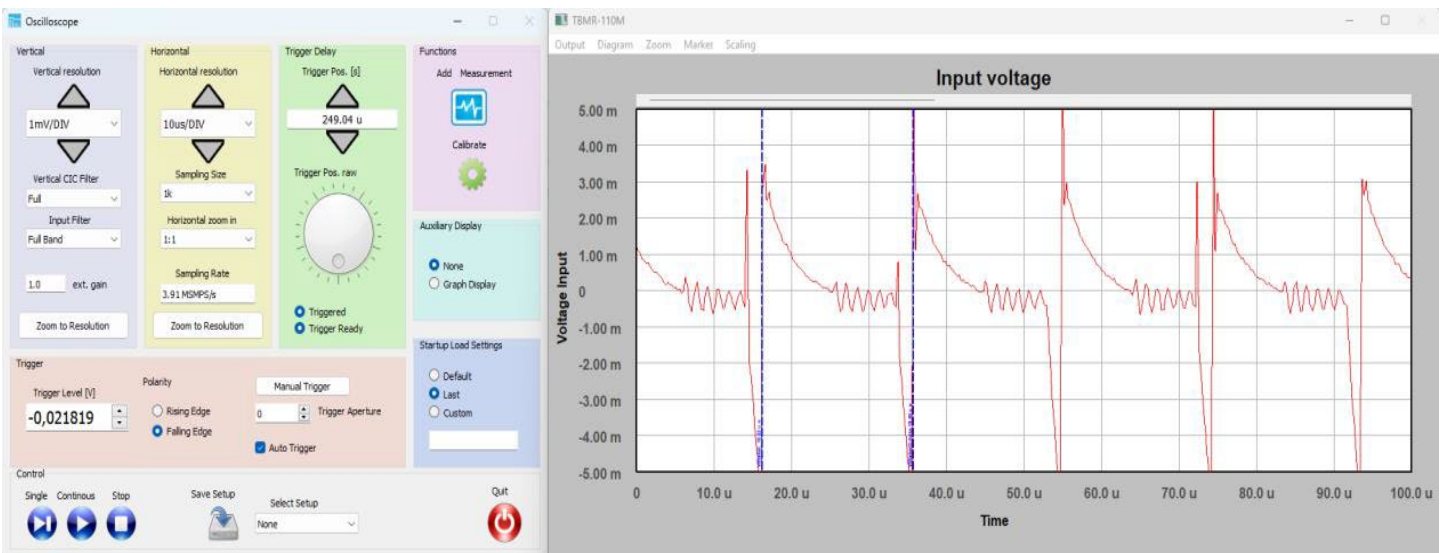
Oscilloscope

Vertical
Vertical resolution
1mV/DIV
Vertical CIC Filter
Full
Input Filter
Full Band
1.0 ext. gain
Zoom to Resolution

Horizontal
Horizontal resolution
10us/DIV
Sampling Size
1k
Horizontal zoom in
1:1
Sampling Rate
3.91 MSMPS/s
Zoom to Resolution

Trigger Delay
Trigger Pos. [s]
249.04 u
Trigger Pos. raw
Triggered
Trigger Ready

Functions
Add Measurement
Calibrate

Auxiliary Display
None
Graph Display

Startup Load Settings
Default
Last
Custom

Trigger
Trigger Level [V]
-0,021819
Polarity
Rising Edge
Falling Edge
Manual Trigger
0
Trigger Aperture
Auto Trigger

Control
Single Continous Stop
Save Setup
Select Setup
None
Quit

TBMR-110M
Output Diagram Zoom Marker Scaling

Input voltage
5.00 m
4.00 m
3.00 m
2.00 m
1.00 m
0
-1.00 m
-2.00 m
-3.00 m
-4.00 m
-5.00 m
Voltage Input
0 10.0 u 20.0 u 30.0 u 40.0 u 50.0 u 60.0 u 70.0 u 80.0 u 90.0 u 100.0 u
Time